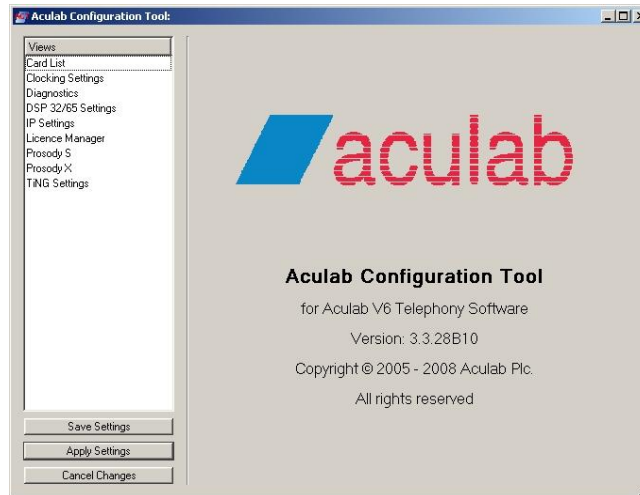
Aculab Configuration Tool:

Views
Card List
Clocking Settings
Diagnostics
DSP 32/65 Settings
IP Settings
Licence Manager
Prosody S
Prosody X
TiNG Settings

Save Settings
Apply Settings
Cancel Changes

aculab

Aculab Configuration Tool

for Aculab V6 Telephony Software

Version: 3.3.28B10

Copyright © 2005 - 2008 Aculab Plc.

All rights reserved